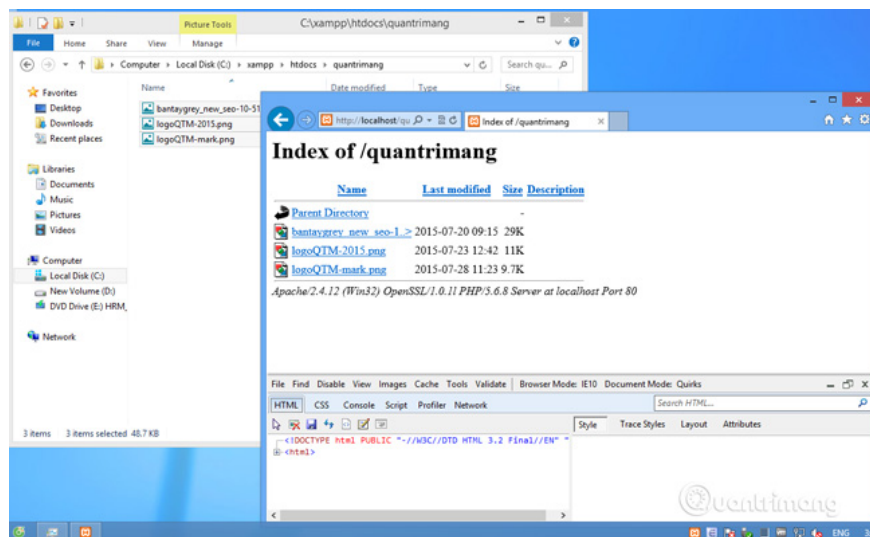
Picture Tools C:\xampp\htdocs\quantrimang

File Home Share View Manage

Computer › Local Disk (C:) › xampp › htdocs › quantrimang

Search qu...

Favorites
Desktop
Downloads
Recent places

Libraries
Documents
Music
Pictures
Videos

Computer
Local Disk (C:)
New Volume (D:)
DVD Drive (E:) HRM_

Network

3 items 3 items selected 48.7 KB

Name
bantaygrey_new_seo-10-51
logoQTM-2015.png
logoQTM-mark.png

Date modified Type Size

http://localhost/qu Index of /quantrimang

Index of /quantrimang

| Name | Last modified | Size | Description |
|---|---|---|---|
| Parent Directory | | - | |
| bantaygrey_new_seo-1..> | 2015-07-20 09:15 | 29K | |
| logoQTM-2015.png | 2015-07-23 12:42 | 11K | |
| logoQTM-mark.png | 2015-07-28 11:23 | 9.7K | |

Apache/2.4.12 (Win32) OpenSSL/1.0.1l PHP/5.6.8 Server at localhost Port 80

File Find Disable View Images Cache Tools Validate Browser Mode: IE10 Document Mode: Quirks

HTML CSS Console Script Profiler Network

Search HTML...

Style Trace Styles Layout Attributes

<!DOCTYPE html PUBLIC "-//W3C//DTD HTML 3.2 Final//EN" >
<html>

quantrimang

ENG